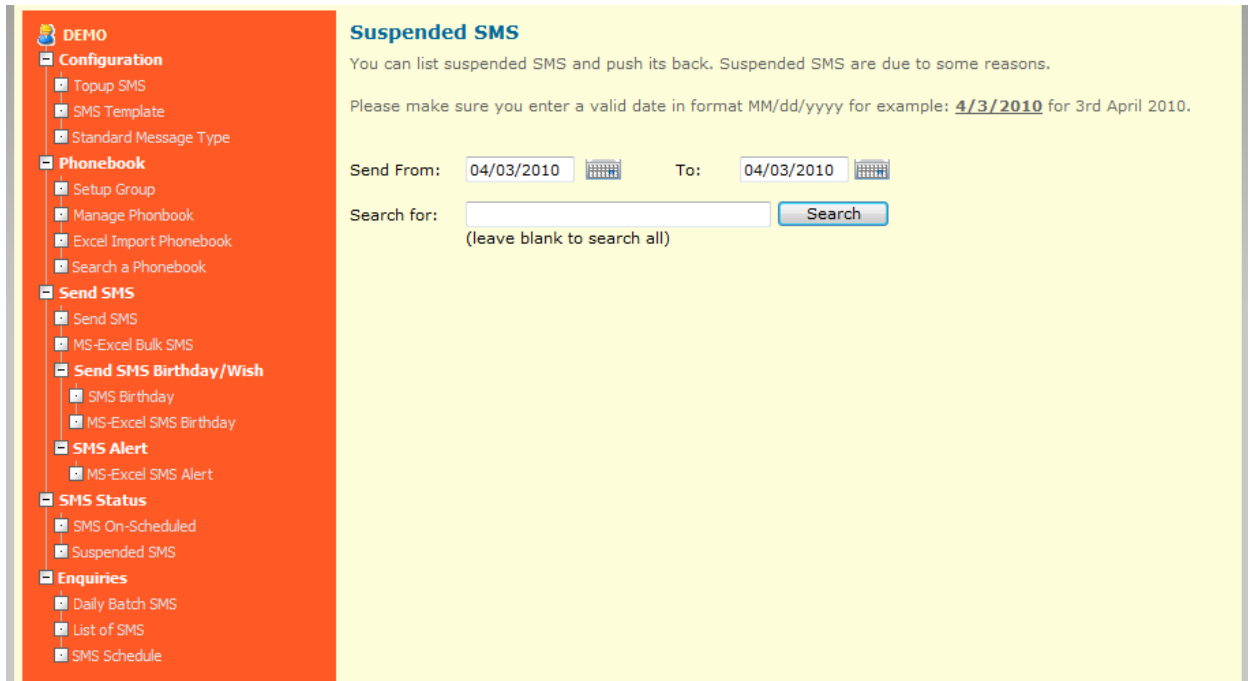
DEMO
Configuration
Topup SMS
SMS Template
Standard Message Type
Phonebook
Setup Group
Manage Phonbook
Excel Import Phonebook
Search a Phonebook
Send SMS
Send SMS
MS-Excel Bulk SMS
Send SMS Birthday/Wish
SMS Birthday
MS-Excel SMS Birthday
SMS Alert
MS-Excel SMS Alert
SMS Status
SMS On-Scheduled
Suspended SMS
Enquiries
Daily Batch SMS
List of SMS
SMS Schedule

Suspended SMS

You can list suspended SMS and push its back. Suspended SMS are due to some reasons.

Please make sure you enter a valid date in format MM/dd/yyyy for example: 4/3/2010 for 3rd April 2010.

Send From: 04/03/2010 To: 04/03/2010

Search for: Search
(leave blank to search all)